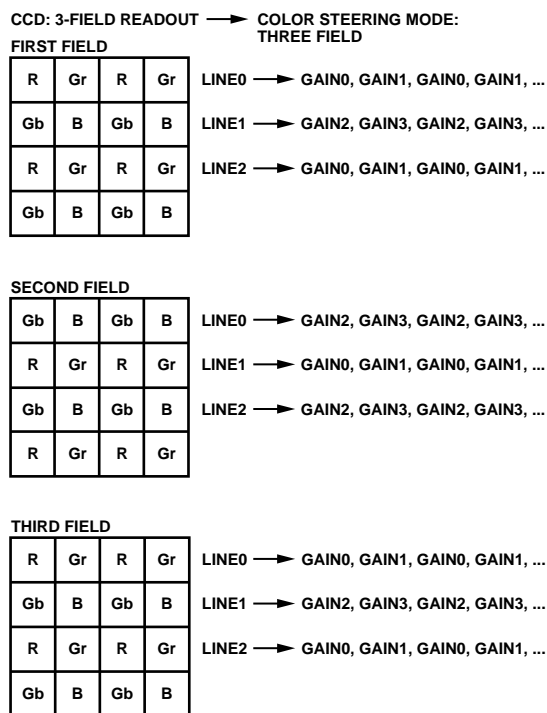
CCD: 3-FIELD READOUT → COLOR STEERING MODE: THREE FIELD

FIRST FIELD

| R | Gr | R | Gr |
|---|---|---|---|
| Gb | B | Gb | B |
| R | Gr | R | Gr |
| Gb | B | Gb | B |

LINE0 → GAIN0, GAIN1, GAIN0, GAIN1, ...
LINE1 → GAIN2, GAIN3, GAIN2, GAIN3, ...
LINE2 → GAIN0, GAIN1, GAIN0, GAIN1, ...

SECOND FIELD

| Gb | B | Gb | B |
|---|---|---|---|
| R | Gr | R | Gr |
| Gb | B | Gb | B |
| R | Gr | R | Gr |

LINE0 → GAIN2, GAIN3, GAIN2, GAIN3, ...
LINE1 → GAIN0, GAIN1, GAIN0, GAIN1, ...
LINE2 → GAIN2, GAIN3, GAIN2, GAIN3, ...

THIRD FIELD

| R | Gr | R | Gr |
|---|---|---|---|
| Gb | B | Gb | B |
| R | Gr | R | Gr |
| Gb | B | Gb | B |

LINE0 → GAIN0, GAIN1, GAIN0, GAIN1, ...
LINE1 → GAIN2, GAIN3, GAIN2, GAIN3, ...
LINE2 → GAIN0, GAIN1, GAIN0, GAIN1, ...